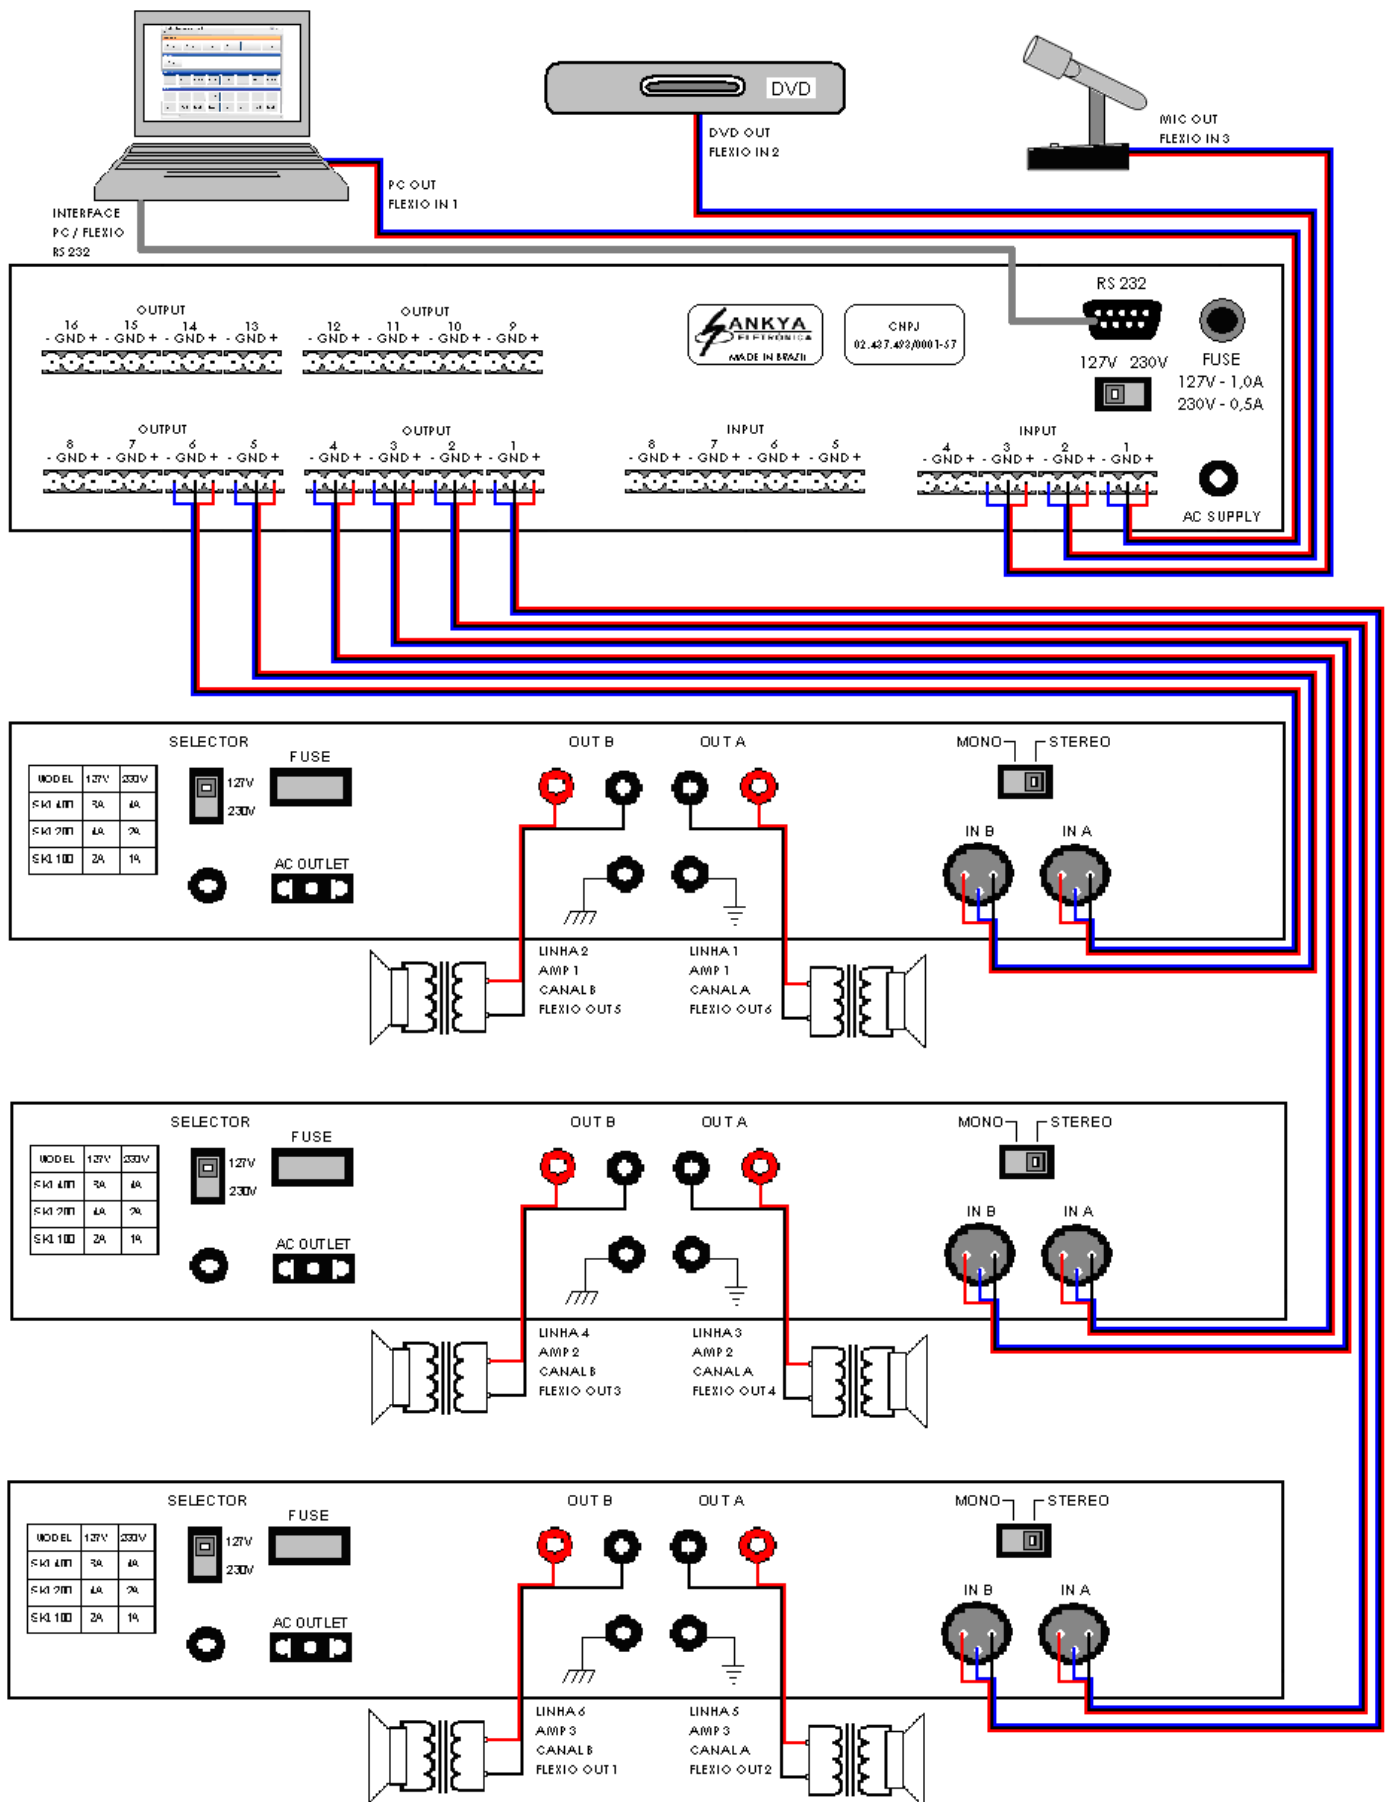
DVD

DVD OUT
FLEXIO IN 2

MIC OUT
FLEXIO IN 3

PC OUT
FLEXIO IN 1

INTERFACE
PC / FLEXIO
RS 232

OUTPUT
16 15 14 13
- GND + - GND + - GND + - GND +

OUTPUT
12 11 10 9
- GND + - GND + - GND + - GND +

ANKYA
ELETRÔNICA
MADE IN BRAZIL

CNPJ
02.437.493/0001-57

RS 232

127V 230V

FUSE
127V - 1,0A
230V - 0,5A

OUTPUT
8 7 6 5
- GND + - GND + - GND + - GND +

OUTPUT
4 3 2 1
- GND + - GND + - GND + - GND +

INPUT
8 7 6 5
- GND + - GND + - GND + - GND +

INPUT
4 3 2 1
- GND + - GND + - GND + - GND +

AC SUPPLY

SELECTOR
FUSE
127V
230V

| MODEL | 127V | 230V |
|---|---|---|
| SKI 400 | 8A | 4A |
| SKI 200 | 4A | 2A |
| SKI 100 | 2A | 1A |

AC OUTLET

OUT B
OUT A

MONO
STEREO

IN B
IN A

LINHA 2
AMP 1
CANAL B
FLEXIO OUT 5

LINHA 1
AMP 1
CANAL A
FLEXIO OUT 6

SELECTOR
FUSE
127V
230V

| MODEL | 127V | 230V |
|---|---|---|
| SKI 400 | 8A | 4A |
| SKI 200 | 4A | 2A |
| SKI 100 | 2A | 1A |

AC OUTLET

OUT B
OUT A

MONO
STEREO

IN B
IN A

LINHA 4
AMP 2
CANAL B
FLEXIO OUT 3

LINHA 3
AMP 2
CANAL A
FLEXIO OUT 4

SELECTOR
FUSE
127V
230V

| MODEL | 127V | 230V |
|---|---|---|
| SKI 400 | 8A | 4A |
| SKI 200 | 4A | 2A |
| SKI 100 | 2A | 1A |

AC OUTLET

OUT B
OUT A

MONO
STEREO

IN B
IN A

LINHA 6
AMP 3
CANAL B
FLEXIO OUT 1

LINHA 5
AMP 3
CANAL A
FLEXIO OUT 2